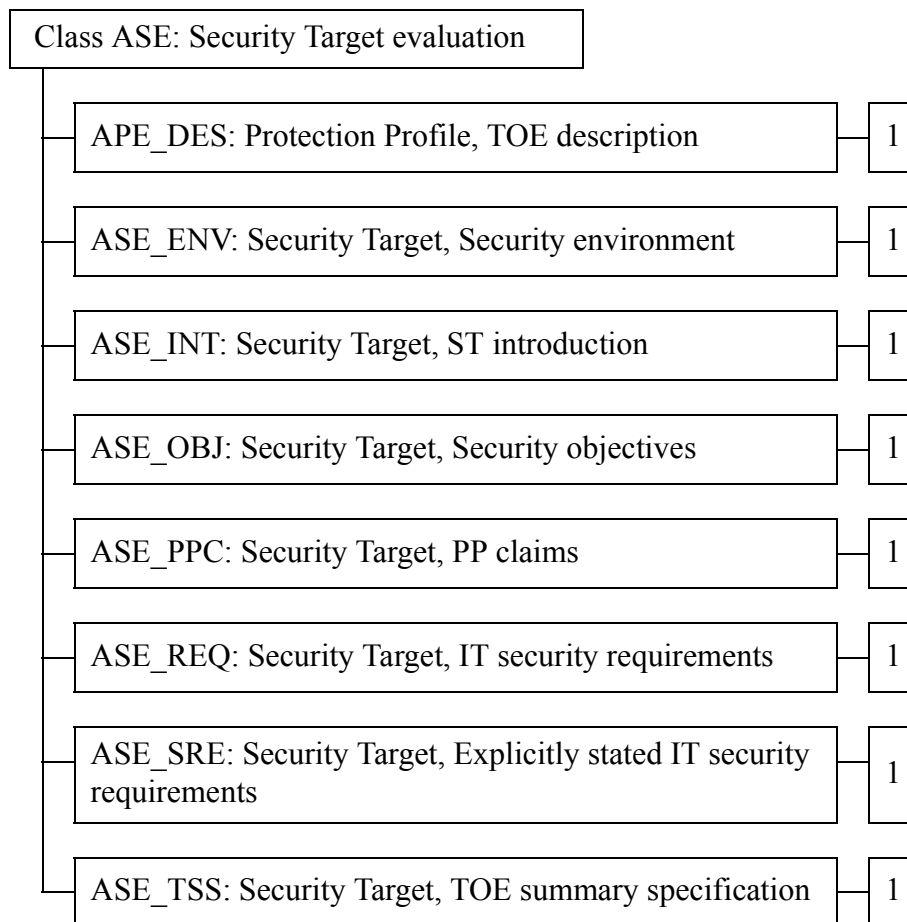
Class ASE: Security Target evaluation

APE_DES: Protection Profile, TOE description

1

ASE_ENV: Security Target, Security environment

1

ASE_INT: Security Target, ST introduction

1

ASE_OBJ: Security Target, Security objectives

1

ASE_PPC: Security Target, PP claims

1

ASE_REQ: Security Target, IT security requirements

1

ASE_SRE: Security Target, Explicitly stated IT security requirements

1

ASE_TSS: Security Target, TOE summary specification

1